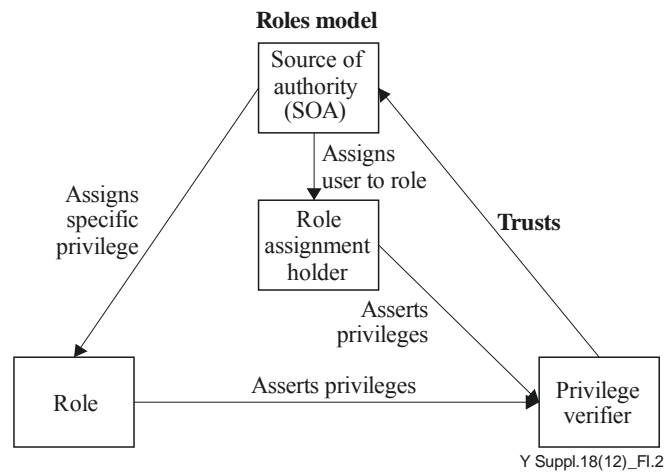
Roles model

Source of authority (SOA)

Assigns user to role

Assigns specific privilege

Role assignment holder

Trusts

Asserts privileges

Role

Asserts privileges

Privilege verifier

Y Suppl.18(12)_FI.2